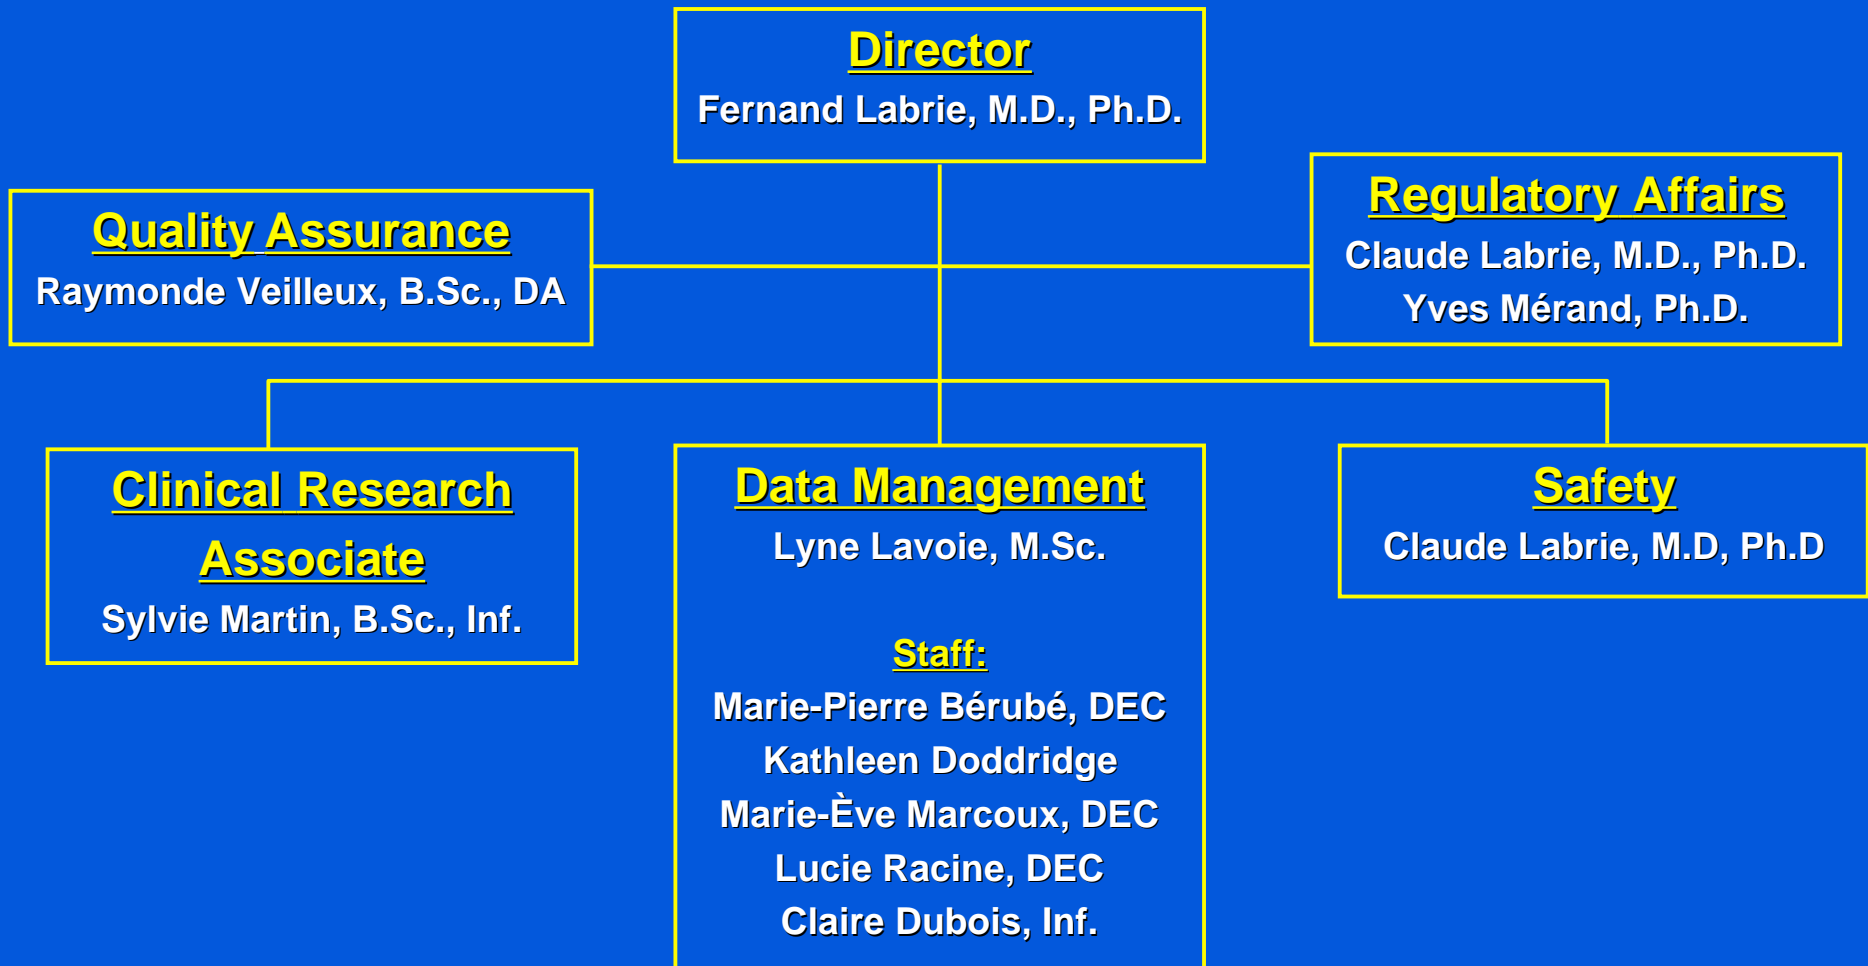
Director
Fernand Labrie, M.D., Ph.D.

Quality Assurance
Raymonde Veilleux, B.Sc., DA

Regulatory Affairs
Claude Labrie, M.D., Ph.D.
Yves Mérand, Ph.D.

Clinical Research Associate
Sylvie Martin, B.Sc., Inf.

Data Management
Lyne Lavoie, M.Sc.

Staff:
Marie-Pierre Bérubé, DEC
Kathleen Doddridge
Marie-Ève Marcoux, DEC
Lucie Racine, DEC
Claire Dubois, Inf.

Safety
Claude Labrie, M.D, Ph.D